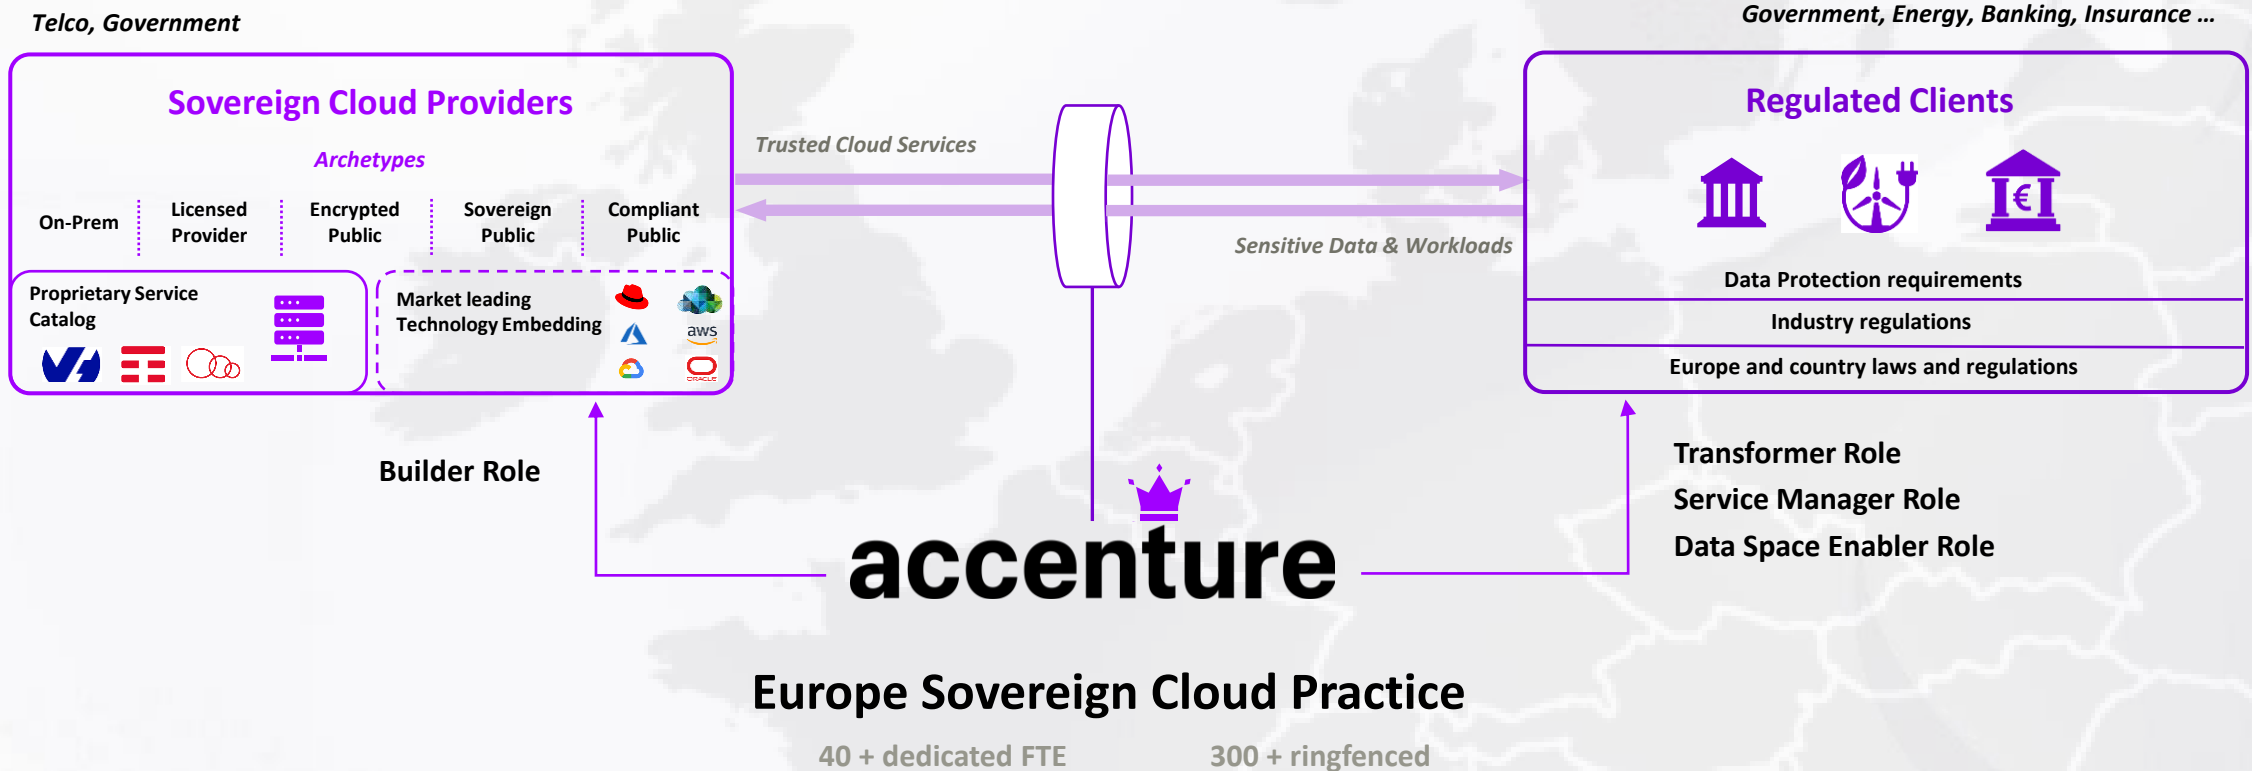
Telco, Government

Government, Energy, Banking, Insurance ...

Sovereign Cloud Providers

Archetypes

On-Prem

Licensed Provider

Encrypted Public

Sovereign Public

Compliant Public

Proprietary Service Catalog

Market leading Technology Embedding

aws

ORACLE

Trusted Cloud Services

Sensitive Data & Workloads

Regulated Clients

Data Protection requirements

Industry regulations

Europe and country laws and regulations

Builder Role

Transformer Role

Service Manager Role

Data Space Enabler Role

accenture

Europe Sovereign Cloud Practice

40 + dedicated FTE

300 + ringfenced